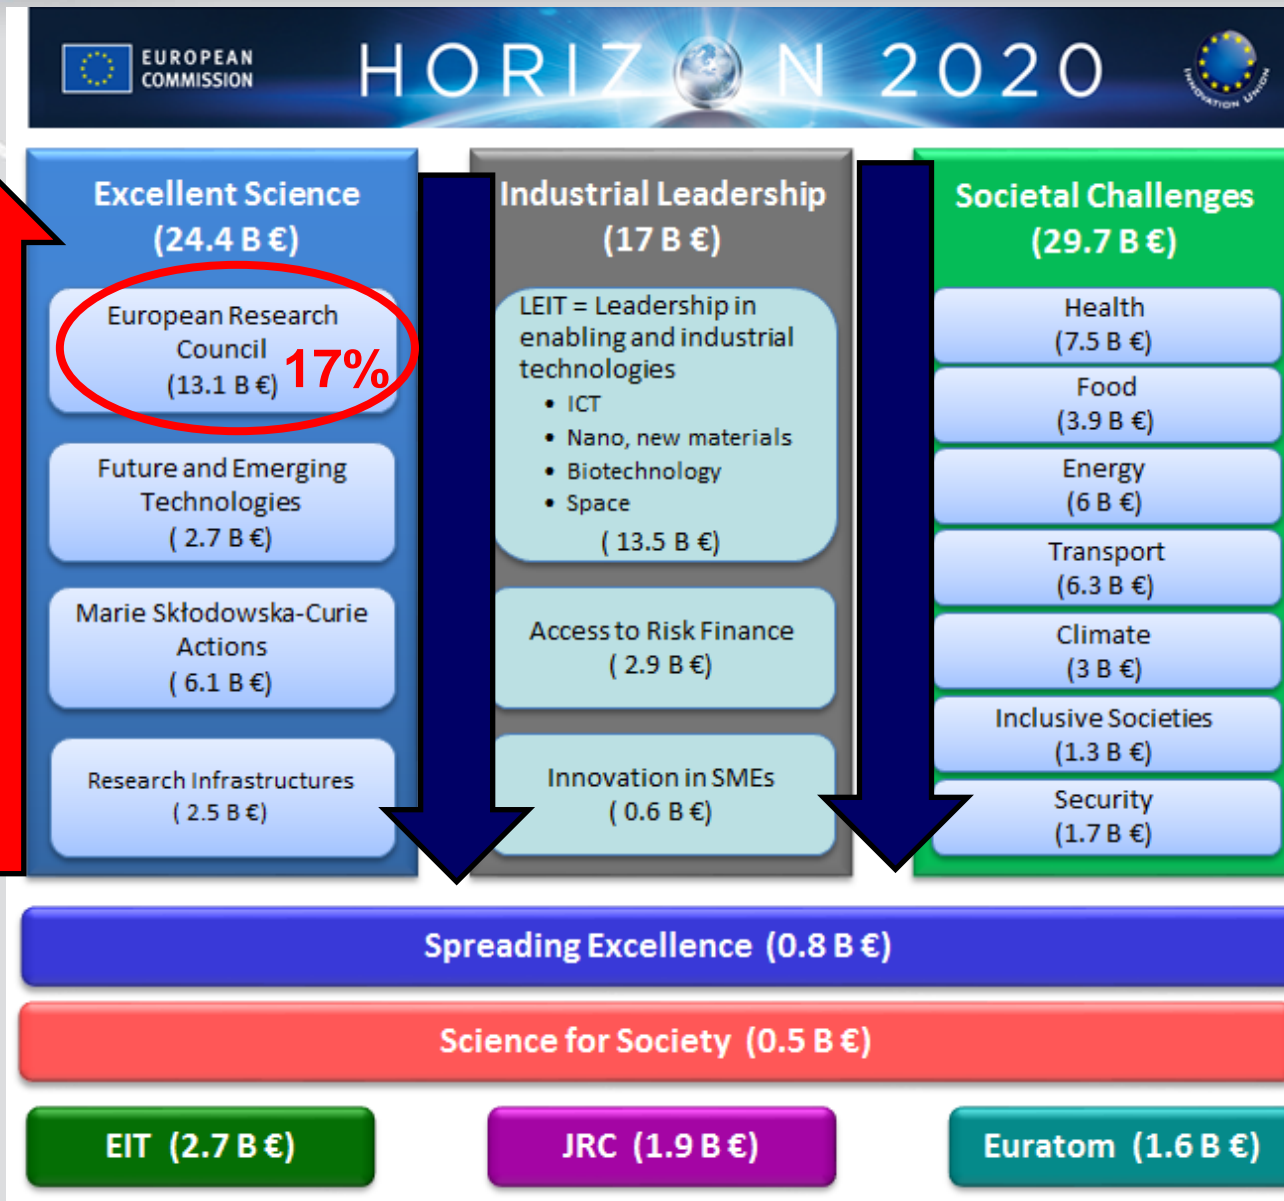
EUROPEAN COMMISSION

HORIZON 2020

INNOVATION UNION

Excellent Science (24.4 B €)

European Research Council (13.1 B €) 17%

Future and Emerging Technologies ( 2.7 B €)

Marie Skłodowska-Curie Actions ( 6.1 B €)

Research Infrastructures ( 2.5 B €)

Industrial Leadership (17 B €)

LEIT = Leadership in enabling and industrial technologies
• ICT
• Nano, new materials
• Biotechnology
• Space
( 13.5 B €)

Access to Risk Finance ( 2.9 B €)

Innovation in SMEs ( 0.6 B €)

Societal Challenges (29.7 B €)

Health (7.5 B €)

Food (3.9 B €)

Energy (6 B €)

Transport (6.3 B €)

Climate (3 B €)

Inclusive Societies (1.3 B €)

Security (1.7 B €)

Spreading Excellence (0.8 B €)

Science for Society (0.5 B €)

EIT (2.7 B €)

JRC (1.9 B €)

Euratom (1.6 B €)